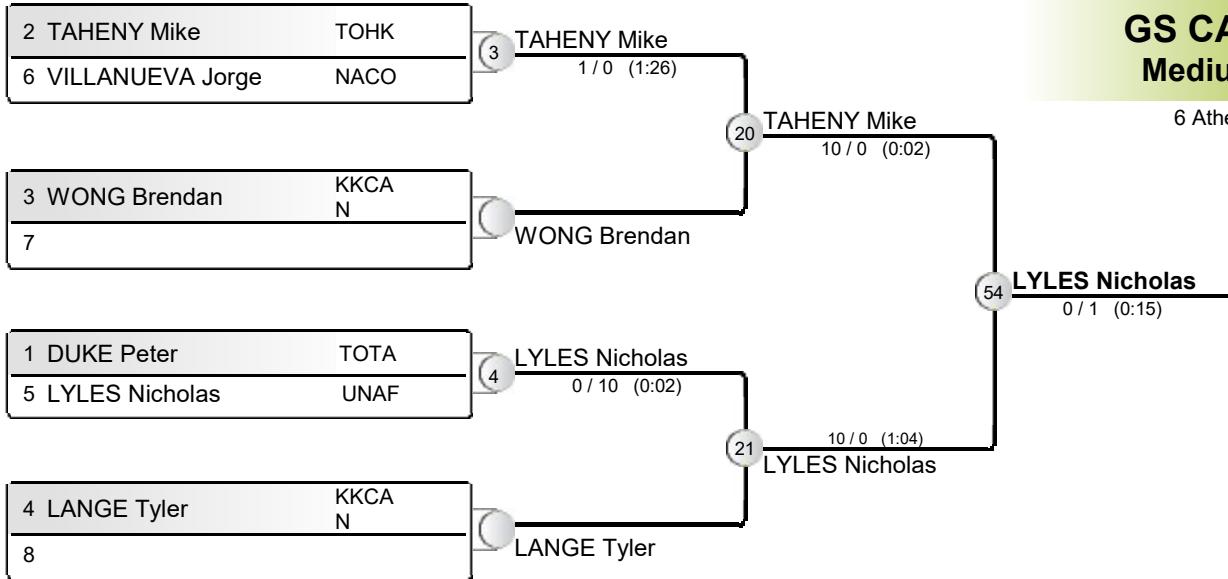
GS CA
Mediu

6 Athe

2 TAHENY Mike TOHK
6 VILLANUEVA Jorge NACO

3 TAHENY Mike
1 / 0 (1:26)

20 TAHENY Mike
10 / 0 (0:02)

3 WONG Brendan KKCA N
7

WONG Brendan

54 LYLES Nicholas
0 / 1 (0:15)

1 DUKE Peter TOTA
5 LYLES Nicholas UNAF

4 LYLES Nicholas
0 / 10 (0:02)

21 10 / 0 (1:04)
LYLES Nicholas

4 LANGE Tyler KKCA N
8

LANGE Tyler